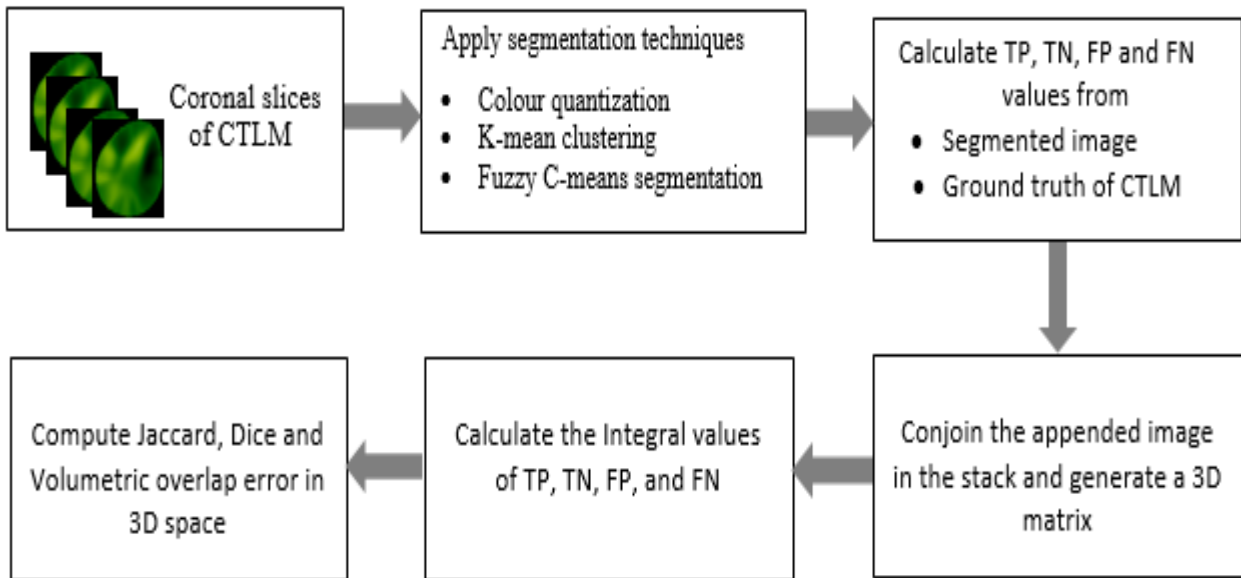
Coronal slices of CTLM

Apply segmentation techniques
• Colour quantization
• K-mean clustering
• Fuzzy C-means segmentation

Calculate TP, TN, FP and FN values from
• Segmented image
• Ground truth of CTLM

Conjoin the appended image in the stack and generate a 3D matrix

Calculate the Integral values of TP, TN, FP, and FN

Compute Jaccard, Dice and Volumetric overlap error in 3D space